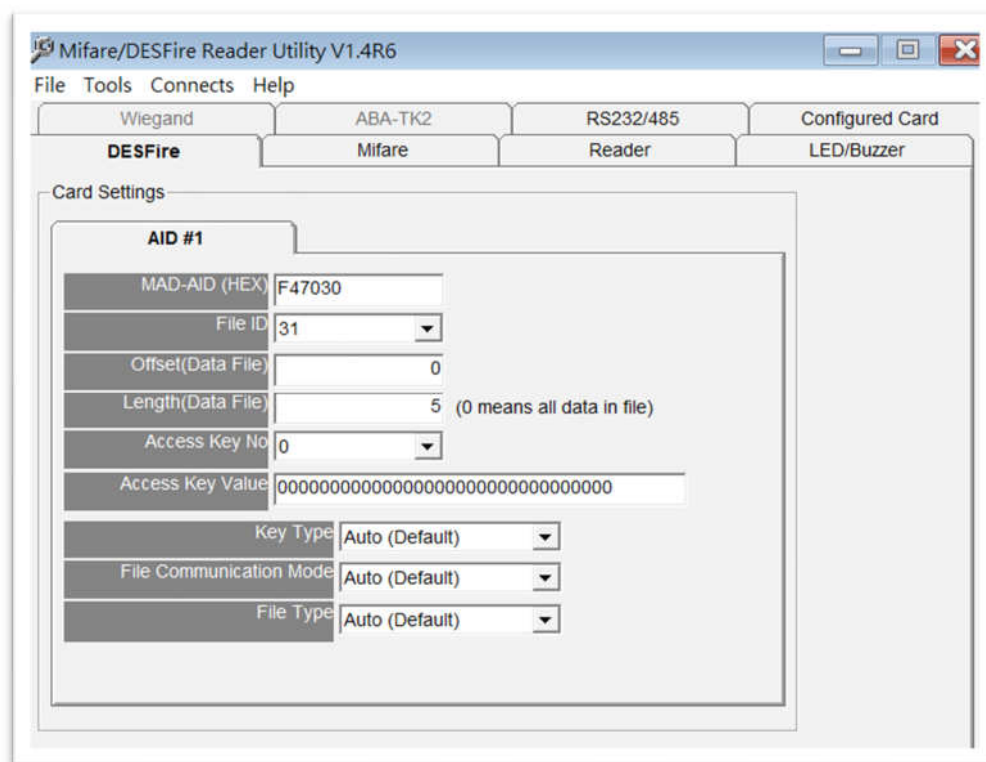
Mifare/DESFire Reader Utility V1.4R6

File Tools Connects Help

Wiegand ABA-TK2 RS232/485 Configured Card

DESFire Mifare Reader LED/Buzzer

Card Settings

AID #1

MAD-AID (HEX) F47030

File ID 31

Offset(Data File) 0

Length(Data File) 5 (0 means all data in file)

Access Key No 0

Access Key Value 00000000000000000000000000000000

Key Type Auto (Default)

File Communication Mode Auto (Default)

File Type Auto (Default)